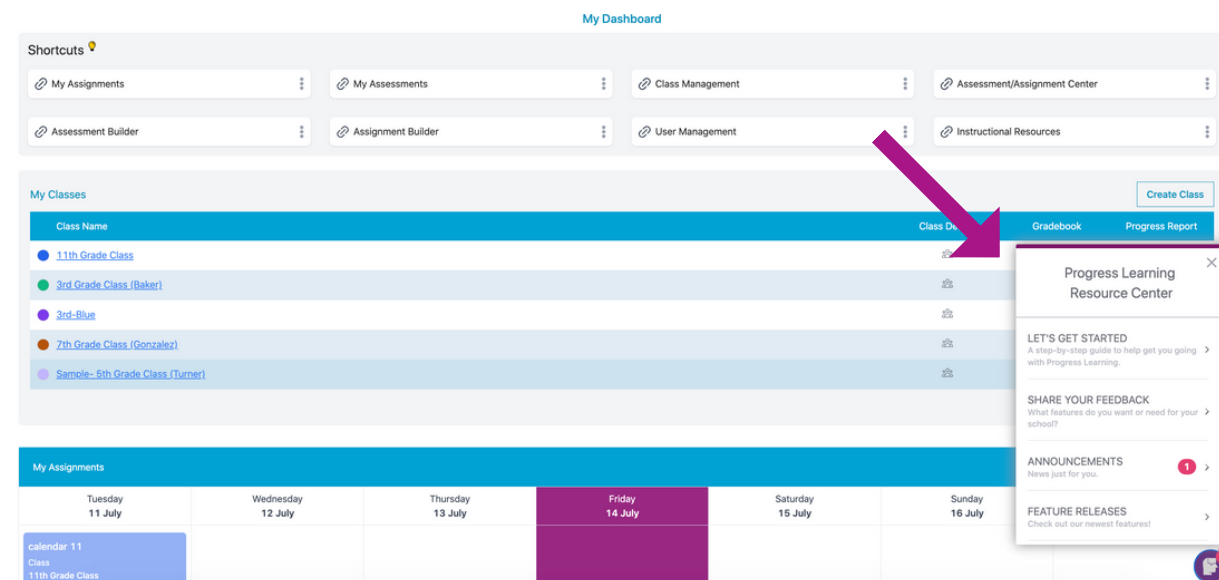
My Dashboard

Shortcuts

My Assignments
My Assessments
Class Management
Assessment/Assignment Center
Assessment Builder
Assignment Builder
User Management
Instructional Resources

My Classes

Create Class

| Class Name | Class De | Gradebook | Progress Report |
|---|---|---|---|
| 11th Grade Class | | | |
| 3rd Grade Class (Baker) | | | |
| 3rd-Blue | | | |
| 7th Grade Class (Gonzalez) | | | |
| Sample- 5th Grade Class (Turner) | | | |

Progress Learning Resource Center

LET'S GET STARTED
A step-by-step guide to help get you going with Progress Learning.

SHARE YOUR FEEDBACK
What features do you want or need for your school?

ANNOUNCEMENTS
News just for you.
1

FEATURE RELEASES
Check out our newest features!

My Assignments

| Tuesday 11 July | Wednesday 12 July | Thursday 13 July | Friday 14 July | Saturday 15 July | Sunday 16 July |
|---|---|---|---|---|---|
| calendar 11 Class 11th Grade Class | | | | | |